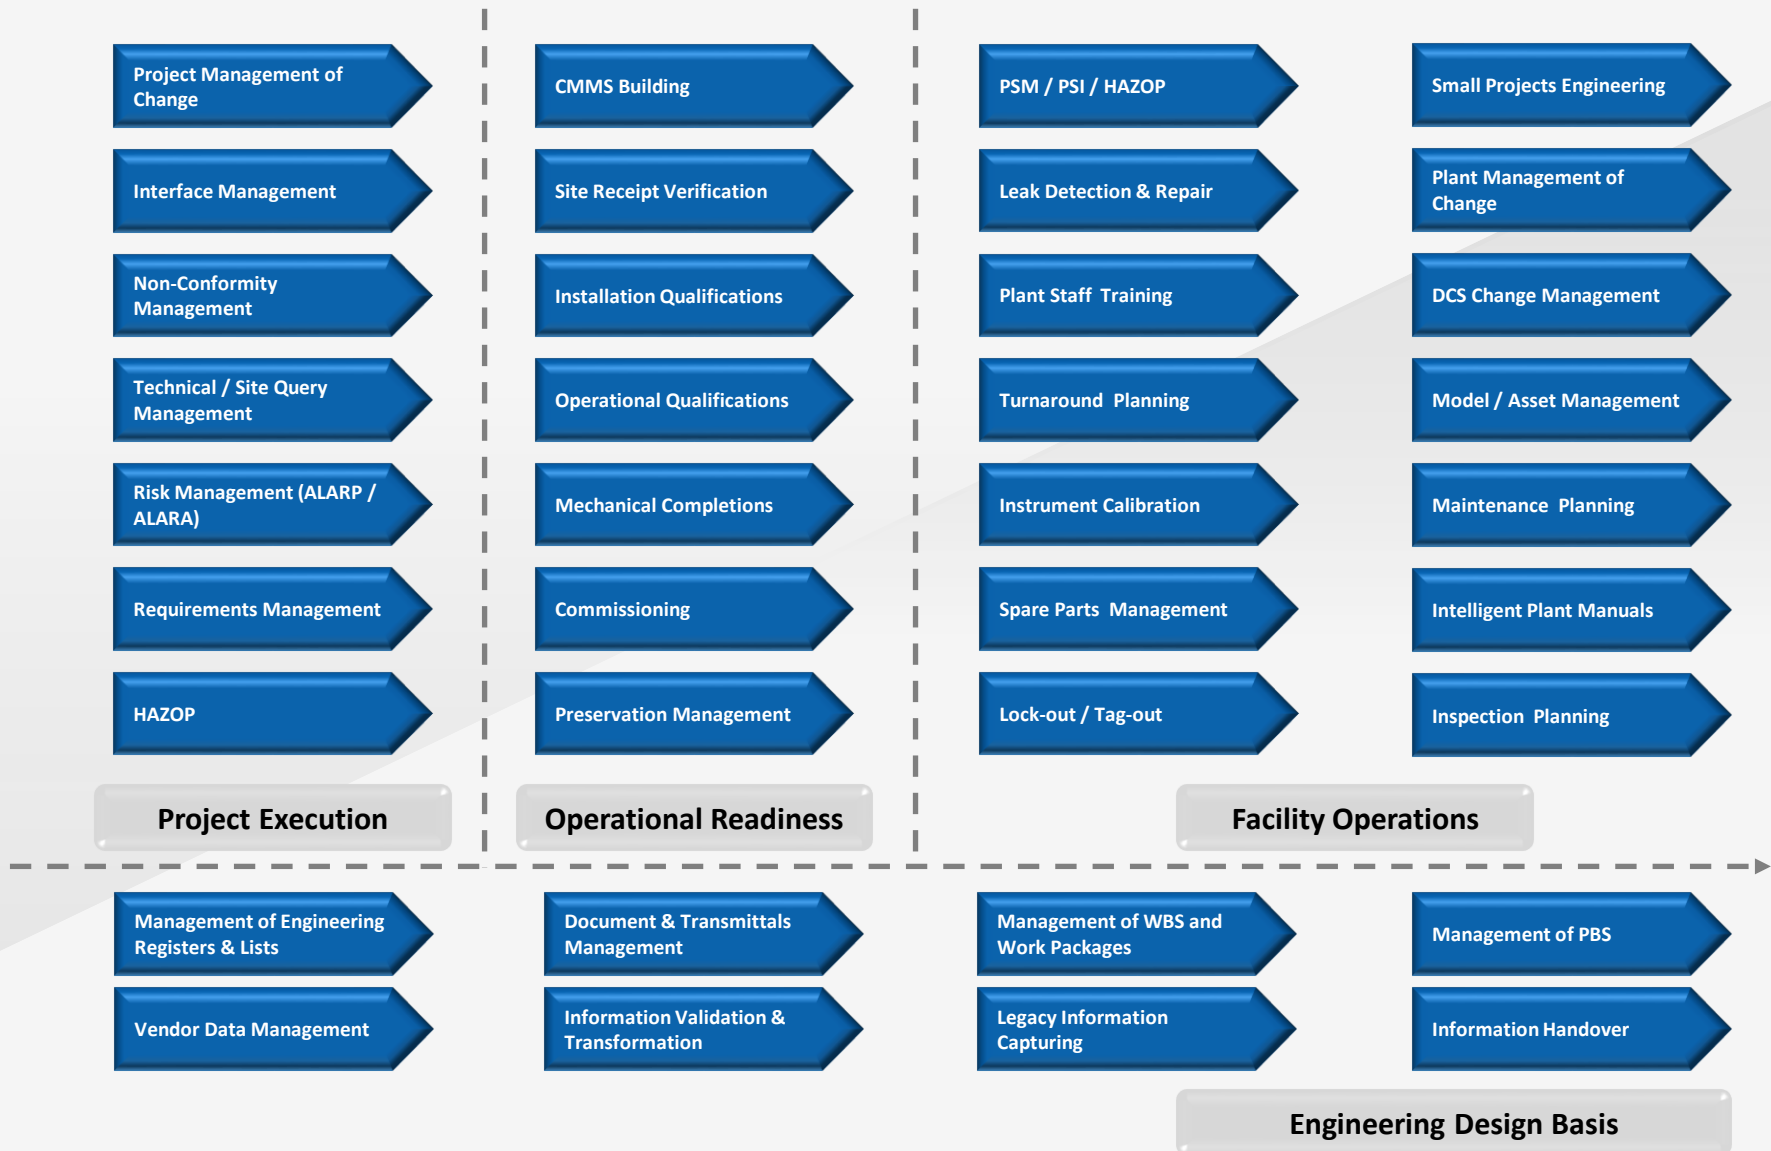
Project Management of Change

Interface Management

Non-Conformity Management

Technical / Site Query Management

Risk Management (ALARP / ALARA)

Requirements Management

HAZOP

CMMS Building

Site Receipt Verification

Installation Qualifications

Operational Qualifications

Mechanical Completions

Commissioning

Preservation Management

PSM / PSI / HAZOP

Leak Detection & Repair

Plant Staff Training

Turnaround Planning

Instrument Calibration

Spare Parts Management

Lock-out / Tag-out

Small Projects Engineering

Plant Management of Change

DCS Change Management

Model / Asset Management

Maintenance Planning

Intelligent Plant Manuals

Inspection Planning

Project Execution

Operational Readiness

Facility Operations

Management of Engineering Registers & Lists

Vendor Data Management

Document & Transmittals Management

Information Validation & Transformation

Management of WBS and Work Packages

Legacy Information Capturing

Management of PBS

Information Handover

Engineering Design Basis